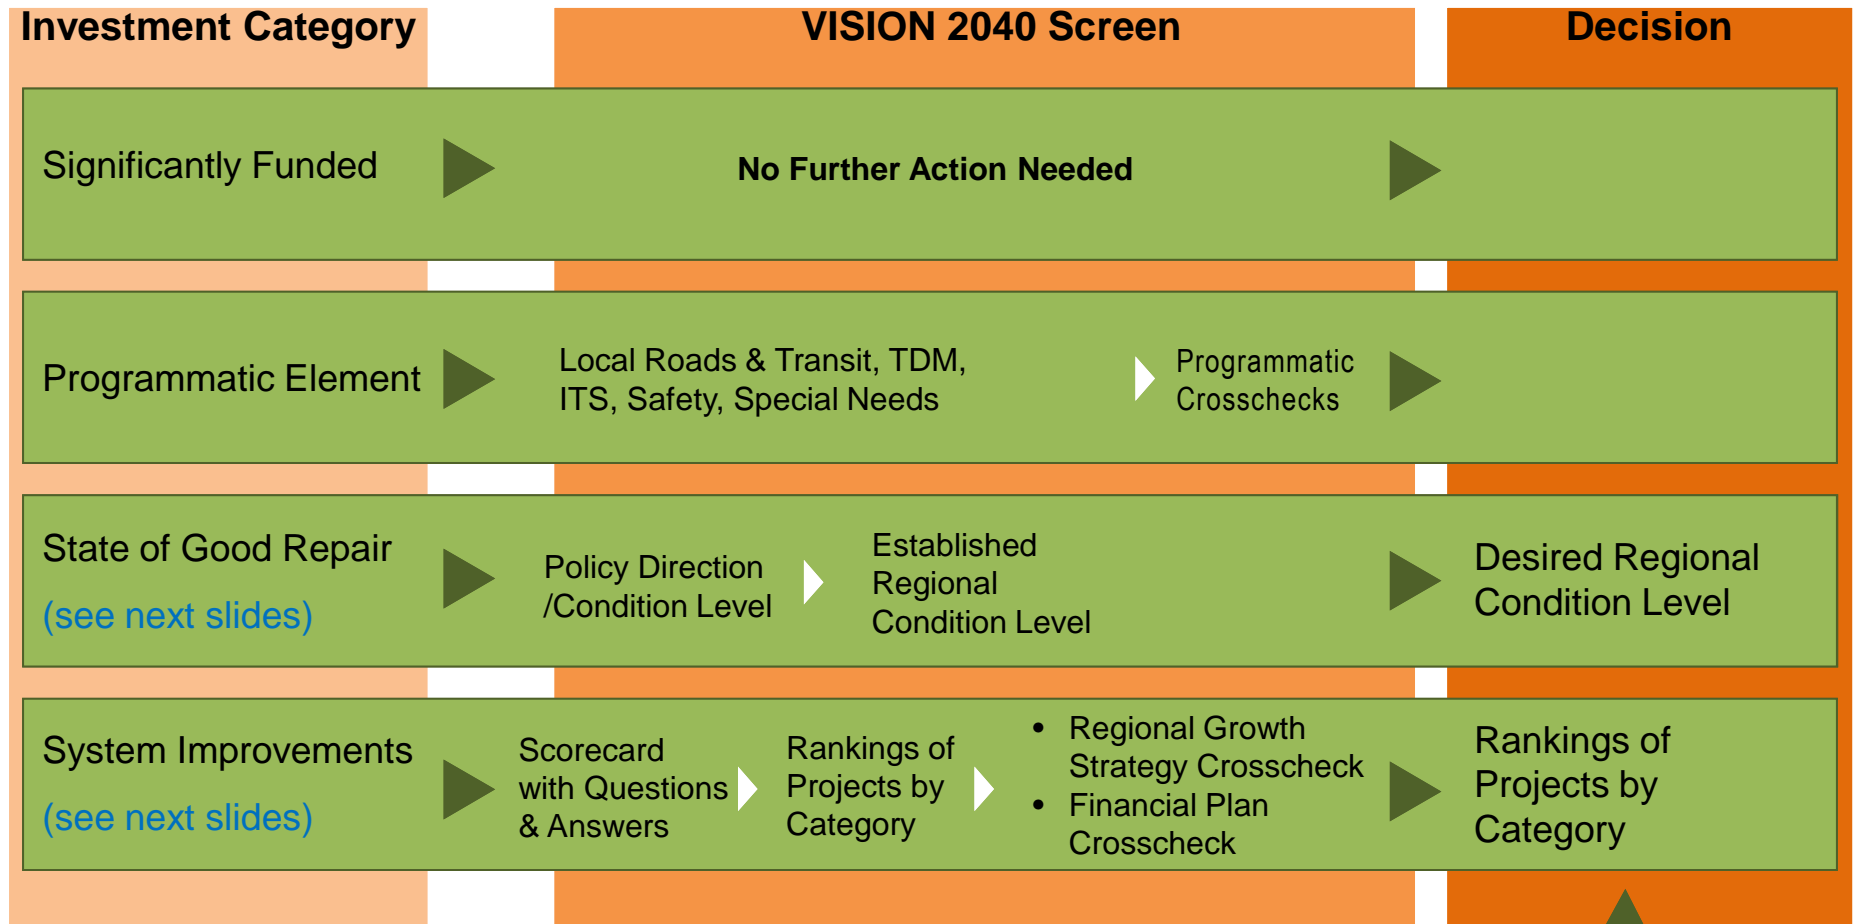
Investment Category

VISION 2040 Screen

Decision

Significantly Funded

No Further Action Needed

Programmatic Element

Local Roads & Transit, TDM, ITS, Safety, Special Needs

Programmatic Crosschecks

State of Good Repair

(see next slides)

Policy Direction /Condition Level

Established Regional Condition Level

Desired Regional Condition Level

System Improvements

(see next slides)

Scorecard with Questions & Answers

Rankings of Projects by Category

• Regional Growth Strategy Crosscheck
• Financial Plan Crosscheck

Rankings of Projects by Category